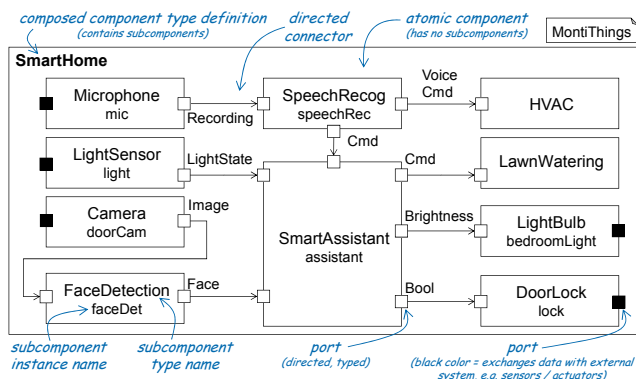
composed component type definition
(contains subcomponents)

directed connector

atomic component
(has no subcomponents)

MontiThings

SmartHome

Microphone
mic

Recording

SpeechRecog
speechRec

Voice Cmd

HVAC

Cmd

LightSensor
light

LightState

Cmd

LawnWatering

Camera
doorCam

Image

SmartAssistant
assistant

Brightness

LightBulb
bedroomLight

FaceDetection
faceDet

Face

Bool

DoorLock
lock

subcomponent instance name

subcomponent type name

port
(directed, typed)

port
(black color = exchanges data with external system, e.g. sensors / actuators)